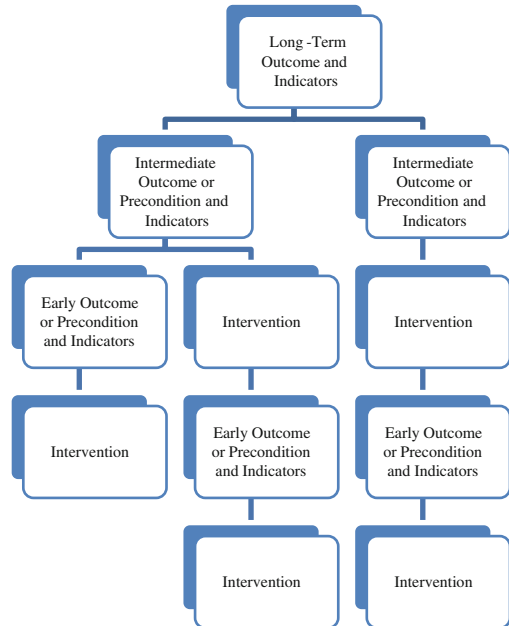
Long -Term Outcome and Indicators

Intermediate Outcome or Precondition and Indicators

Intermediate Outcome or Precondition and Indicators

Early Outcome or Precondition and Indicators

Intervention

Intervention

Intervention

Early Outcome or Precondition and Indicators

Early Outcome or Precondition and Indicators

Intervention

Intervention